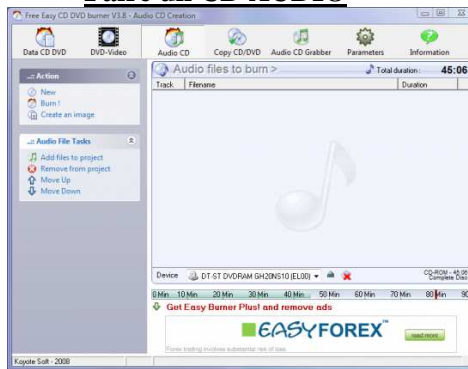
Burn an CD AUDIO

Free Easy CD DVD burner V3.8 - Audio CD Creation

Data CD DVD
DVD-Video
Audio CD
Copy CD/DVD
Audio CD Grabber
Parameters
Information

.:: Action
New
Burn !
Create an image

.:: Audio File Tasks
Add files to project
Remove from project
Move Up
Move Down

Audio files to burn >
Total duration : 45:06

| Track | Filename | Duration |
|---|---|---|

Device DT-ST DVDRAM GH20NS10 (EL00)
CD-ROM - 45:06
Complete Disc

0 Min 10 Min 20 Min 30 Min 40 Min 50 Min 60 Min 70 Min 80 Min 90

Get Easy Burner Plus! and remove ads

EASYFOREX™
read more
Forex trading involves substantial risk of loss.

Koyote Soft - 2008